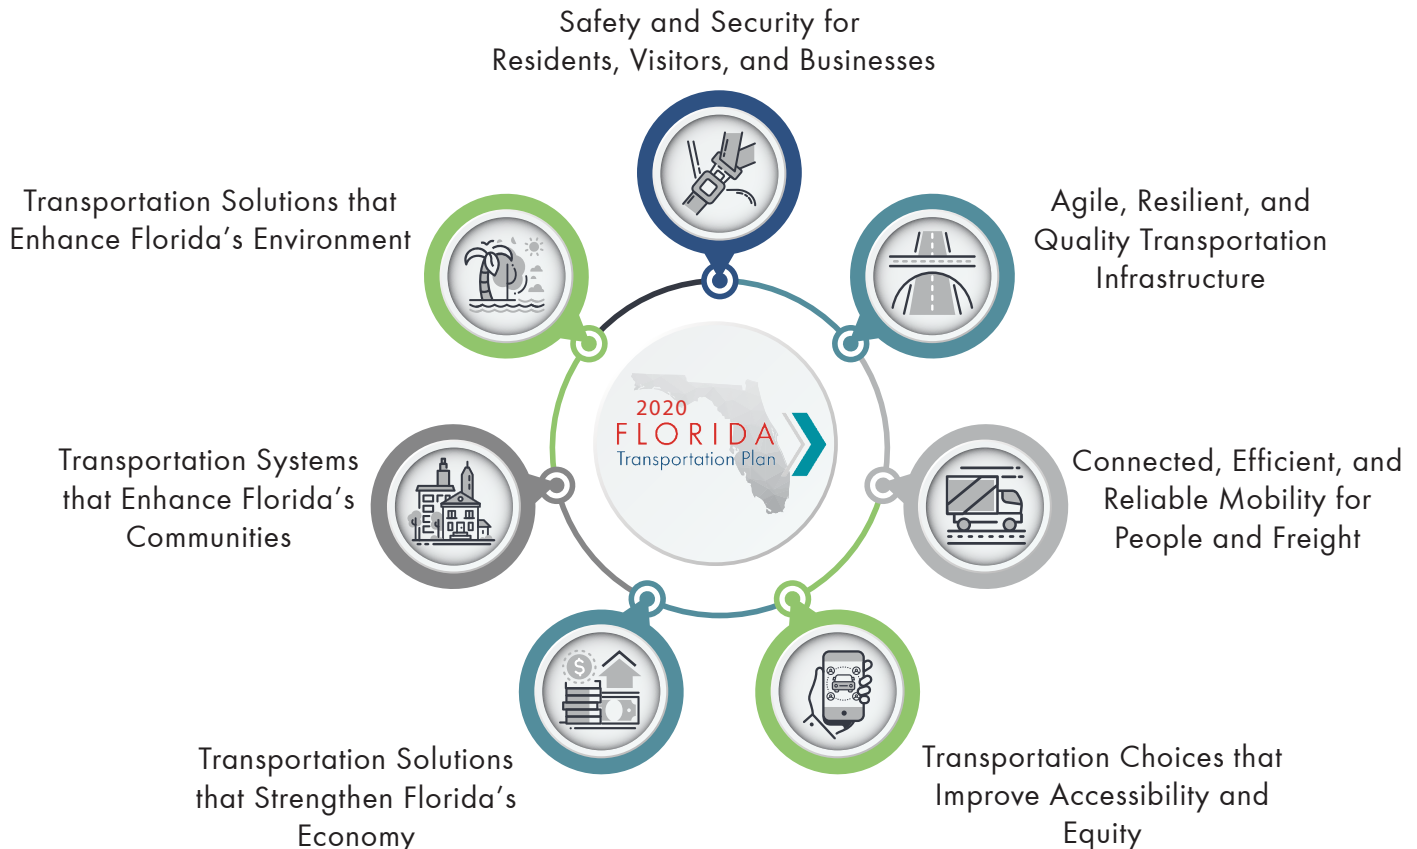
Safety and Security for Residents, Visitors, and Businesses

Agile, Resilient, and Quality Transportation Infrastructure

Connected, Efficient, and Reliable Mobility for People and Freight

Transportation Choices that Improve Accessibility and Equity

Transportation Solutions that Strengthen Florida's Economy

Transportation Systems that Enhance Florida's Communities

Transportation Solutions that Enhance Florida's Environment

2020 FLORIDA Transportation Plan